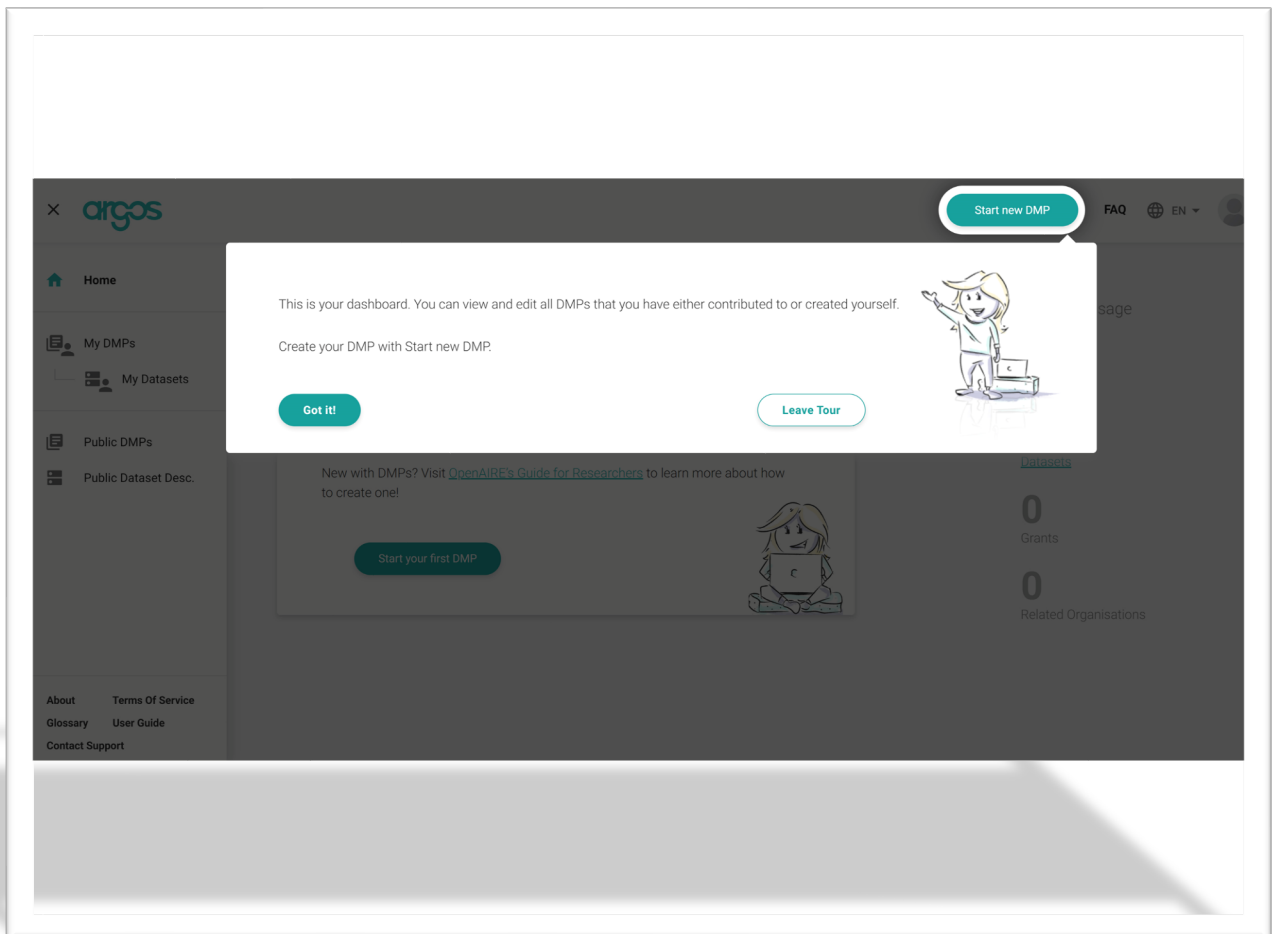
argos

Start new DMP

FAQ EN

Home

My DMPs

My Datasets

Public DMPs

Public Dataset Desc.

This is your dashboard. You can view and edit all DMPs that you have either contributed to or created yourself.

Create your DMP with Start new DMP.

Got it!

Leave Tour

sage

New with DMPs? Visit OpenAIRE's Guide for Researchers to learn more about how to create one!

Start your first DMP

Datasets

0

Grants

0

Related Organisations

About Terms Of Service

Glossary User Guide

Contact Support